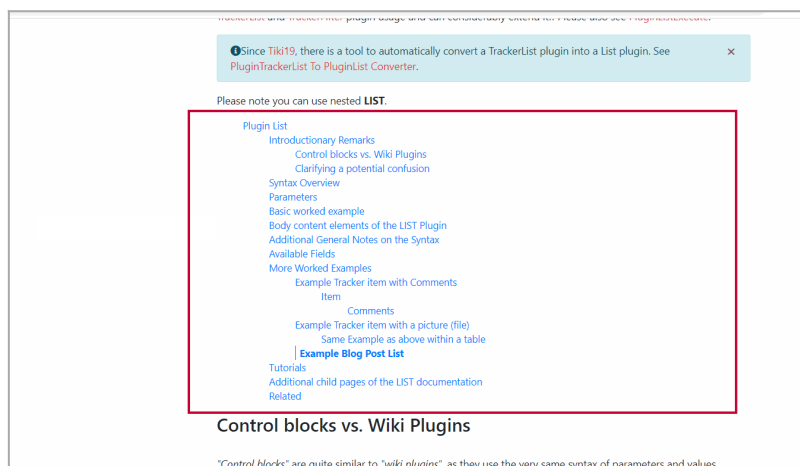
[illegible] and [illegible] plugin usage and can considerably extend it. Please also see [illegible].

Since Tiki19, there is a tool to automatically convert a TrackerList plugin into a List plugin. See PluginTrackerList To PluginList Converter.

×

Please note you can use nested **LIST**.

Plugin List
Introductionary Remarks
Control blocks vs. Wiki Plugins
Clarifying a potential confusion
Syntax Overview
Parameters
Basic worked example
Body content elements of the LIST Plugin
Additional General Notes on the Syntax
Available Fields
More Worked Examples
Example Tracker item with Comments
Item
Comments
Example Tracker item with a picture (file)
Same Example as above within a table
**Example Blog Post List**
Tutorials
Additional child pages of the LIST documentation
Related

# Control blocks vs. Wiki Plugins

"Control blocks" are quite similar to "wiki plugins", as they use the very same syntax of parameters and values